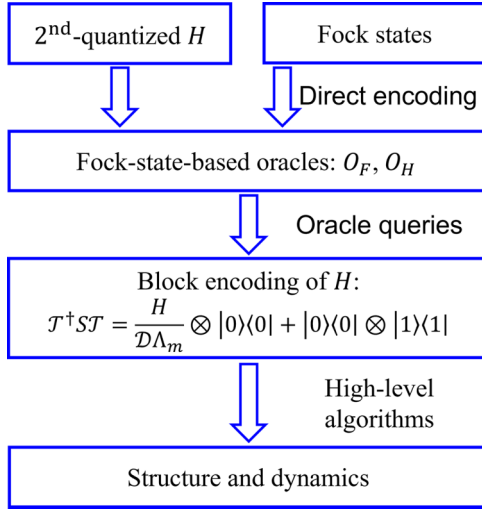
2$^{\text{nd}}$-quantized $H$

Fock states

Direct encoding

Fock-state-based oracles: $O_F$, $O_H$

Oracle queries

Block encoding of $H$:
$\mathcal{T}^\dagger S \mathcal{T} = \frac{H}{\mathcal{D}\Lambda_m} \otimes |0\rangle\langle 0| + |0\rangle\langle 0| \otimes |1\rangle\langle 1|$

High-level algorithms

Structure and dynamics